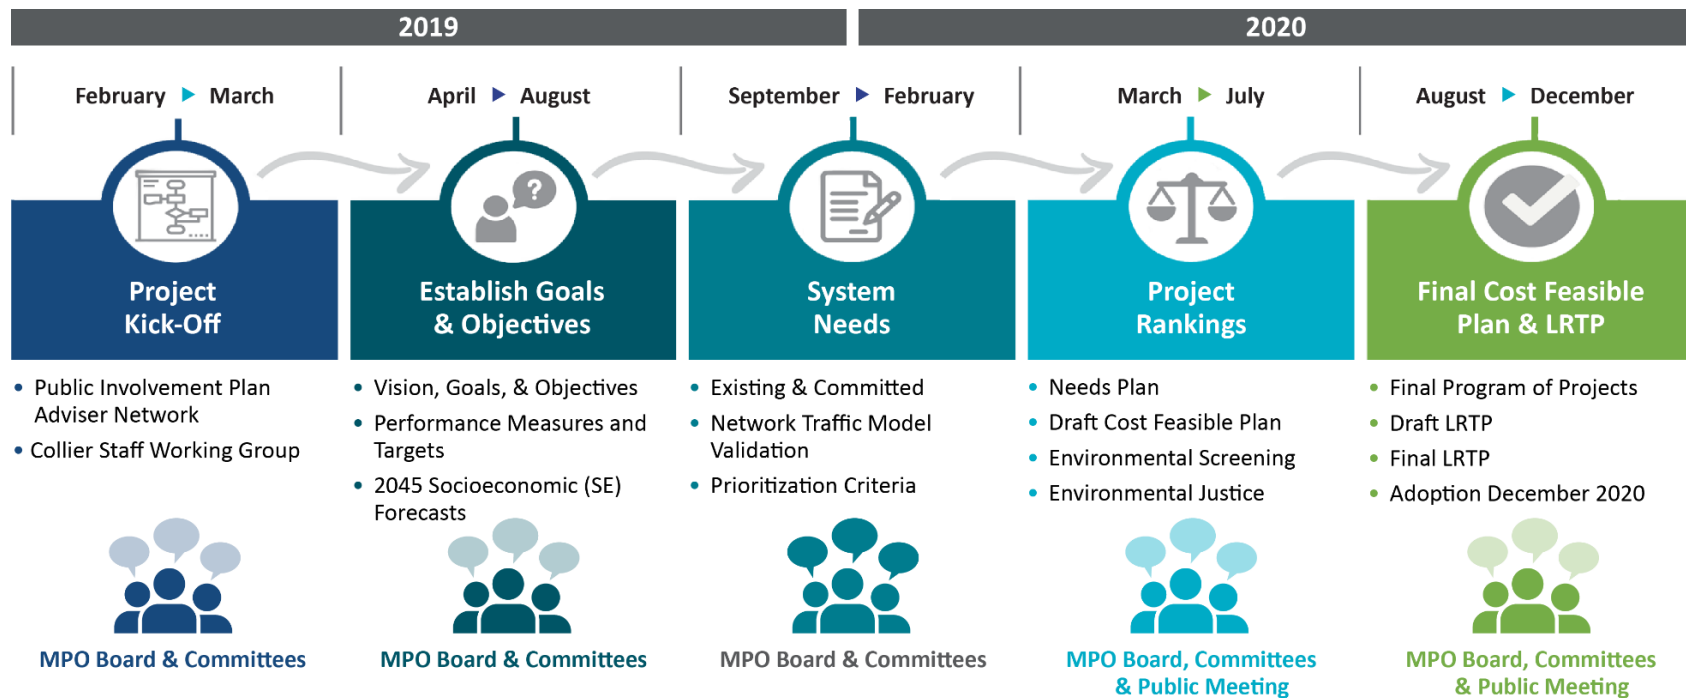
2019

2020

February ▶ March

Project Kick-Off

• Public Involvement Plan Adviser Network
• Collier Staff Working Group

MPO Board & Committees

April ▶ August

Establish Goals & Objectives

• Vision, Goals, & Objectives
• Performance Measures and Targets
• 2045 Socioeconomic (SE) Forecasts

MPO Board & Committees

September ▶ February

System Needs

• Existing & Committed
• Network Traffic Model Validation
• Prioritization Criteria

MPO Board & Committees

March ▶ July

Project Rankings

• Needs Plan
• Draft Cost Feasible Plan
• Environmental Screening
• Environmental Justice

MPO Board, Committees & Public Meeting

August ▶ December

Final Cost Feasible Plan & LRTP

• Final Program of Projects
• Draft LRTP
• Final LRTP
• Adoption December 2020

MPO Board, Committees & Public Meeting